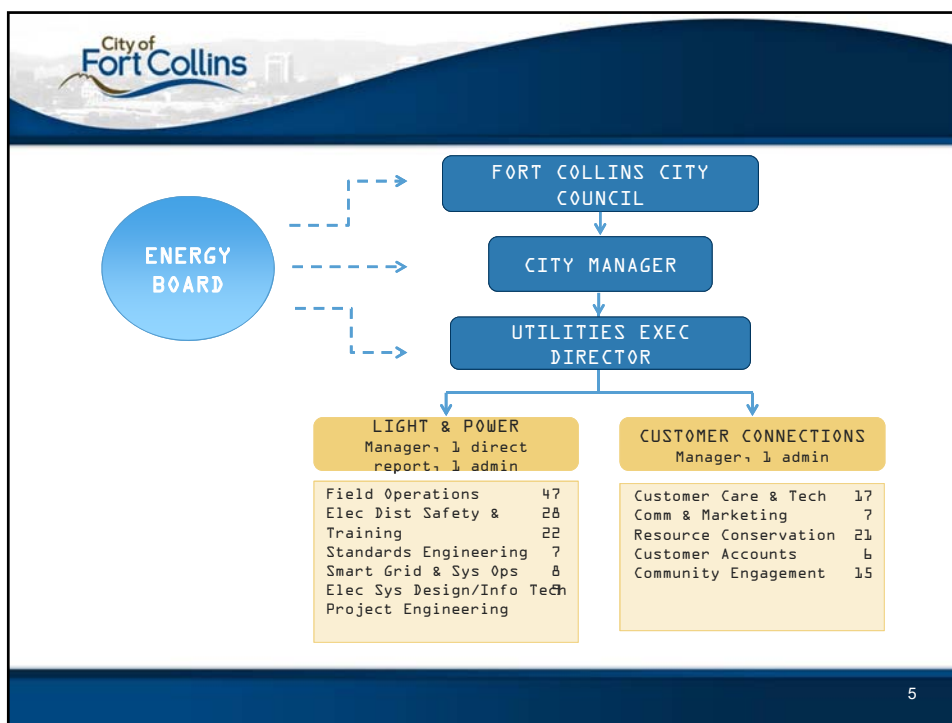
City of Fort Collins

ENERGY BOARD

FORT COLLINS CITY COUNCIL

CITY MANAGER

UTILITIES EXEC DIRECTOR

LIGHT & POWER
Manager, 1 direct report, 1 admin

| | |
|---|---|
| Field Operations | 47 |
| Elec Dist Safety & Training | 28 22 |
| Standards Engineering | 7 |
| Smart Grid & Sys Ops | 8 |
| Elec Sys Design/Info Tech Project Engineering | |

CUSTOMER CONNECTIONS
Manager, 1 admin

| | |
|---|---|
| Customer Care & Tech | 17 |
| Comm & Marketing | 7 |
| Resource Conservation | 21 |
| Customer Accounts | 6 |
| Community Engagement | 15 |

5